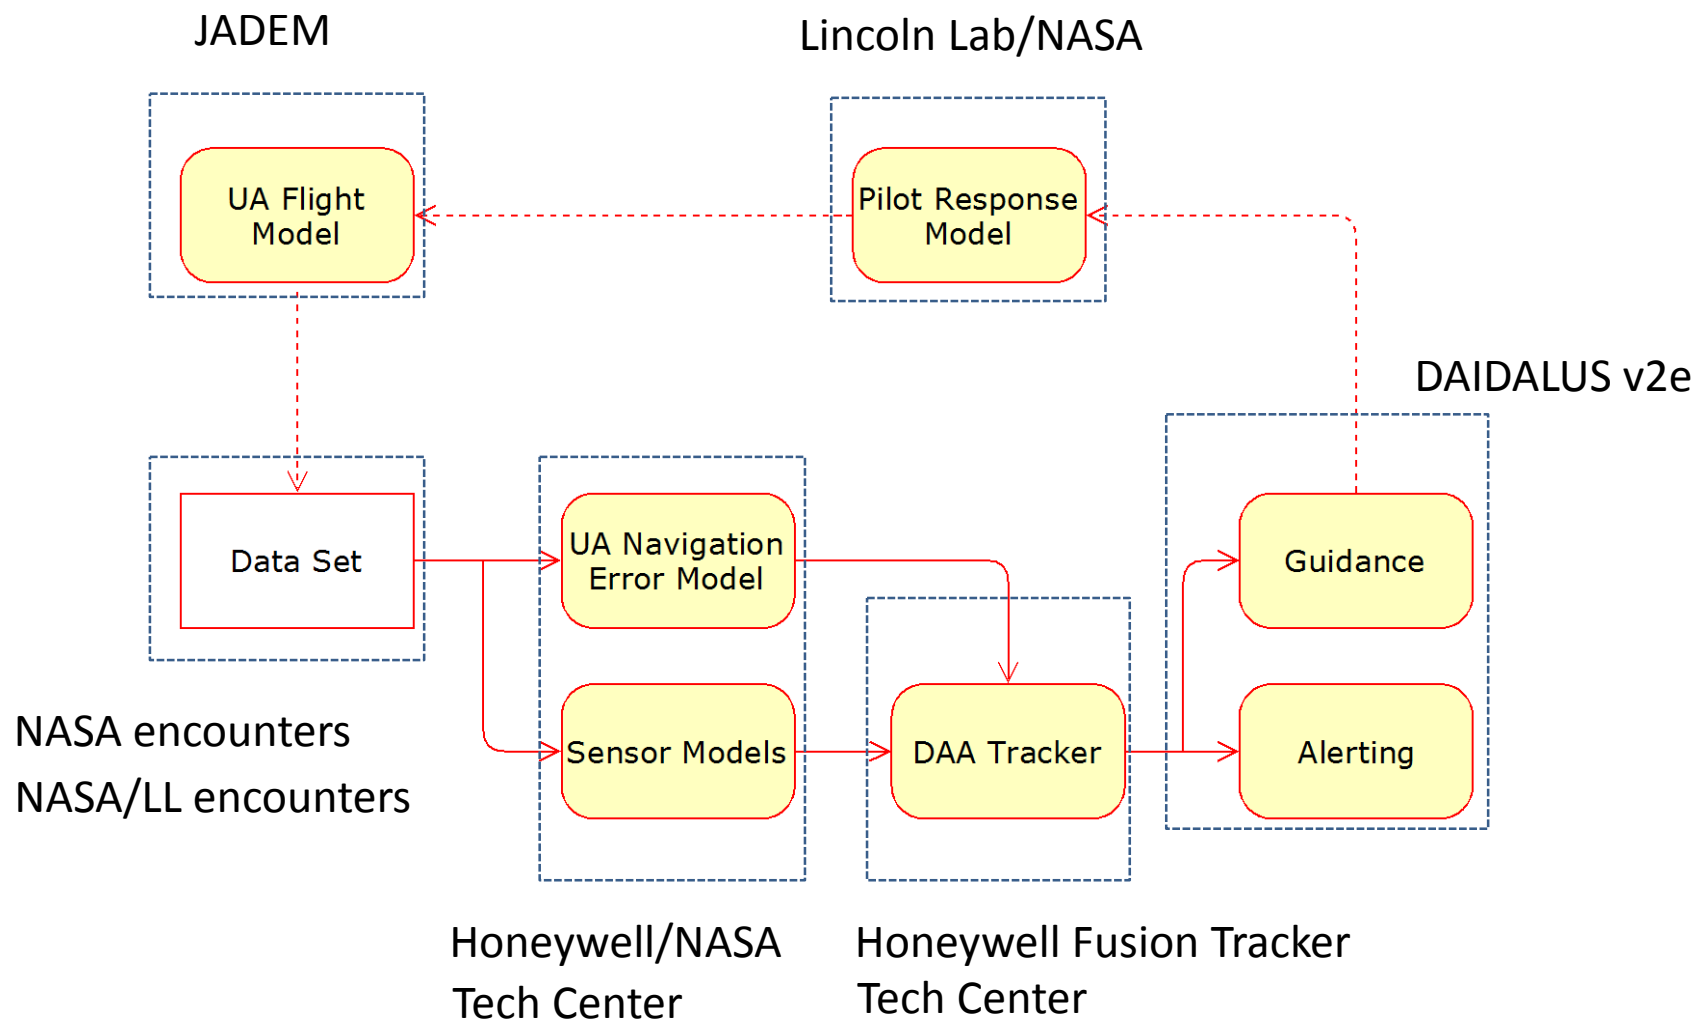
JADEM

Lincoln Lab/NASA

UA Flight Model

Pilot Response Model

DAIDALUS v2e

Data Set

UA Navigation Error Model

Guidance

Sensor Models

DAA Tracker

Alerting

NASA encounters

NASA/LL encounters

Honeywell/NASA Tech Center

Honeywell Fusion Tracker Tech Center